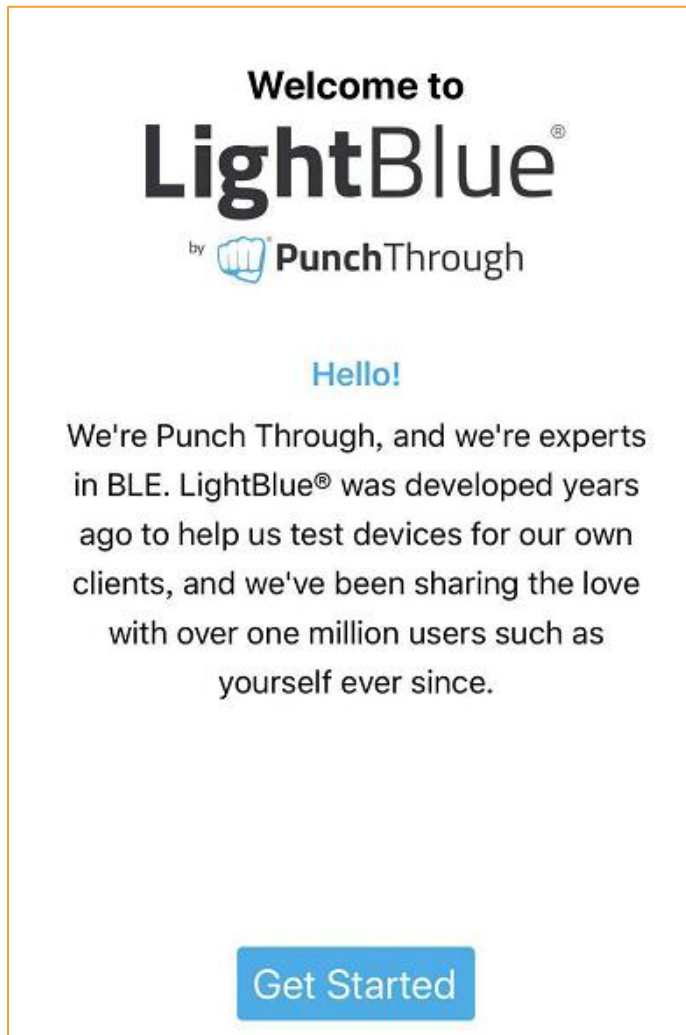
Welcome to
LightBlue®
by PunchThrough

Hello!

We're Punch Through, and we're experts in BLE. LightBlue® was developed years ago to help us test devices for our own clients, and we've been sharing the love with over one million users such as yourself ever since.

Get Started